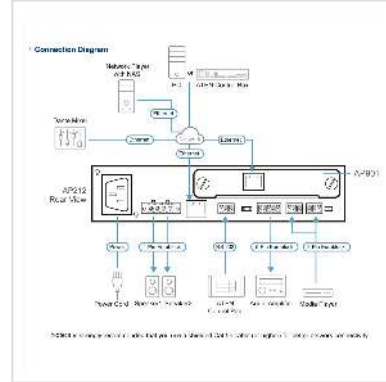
Connection Diagram

Network Player with NAS

PC

ATEN Control Box

Ethernet

Dante Mixer

Dante

Switch

Ethernet

Ethernet

AP-BD1

AP212 Rear View

Power

Speaker Line

RS-232

Audio Line In

Audio Line In

Power Cord

Speakers

Amplifier

ATEN Control Box

Audio Amplifier

Media Player

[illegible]